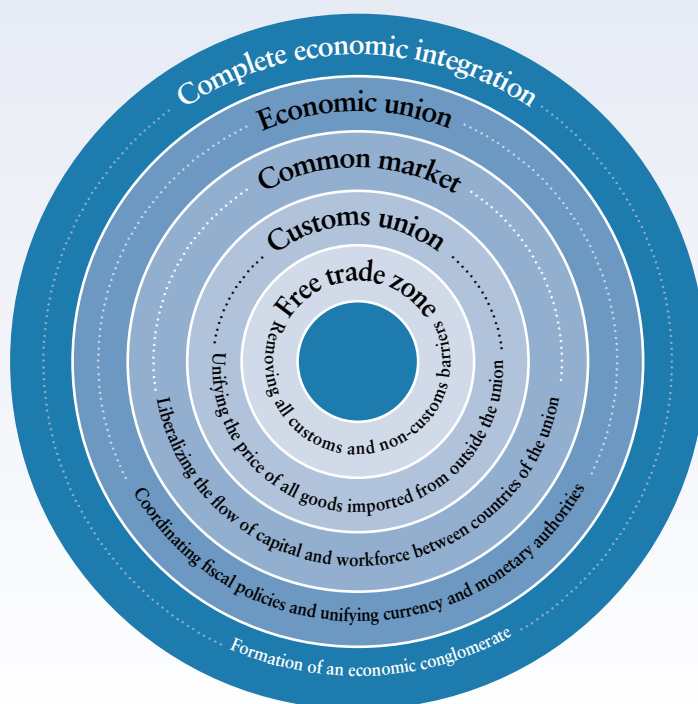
Complete economic integration

Economic union

Common market

Customs union

Free trade zone

Removing all customs and non-customs barriers

Unifying the price of all goods imported from outside the union

Liberalizing the flow of capital and workforce between countries of the union

Coordinating fiscal policies and unifying currency and monetary authorities

Formation of an economic conglomerate